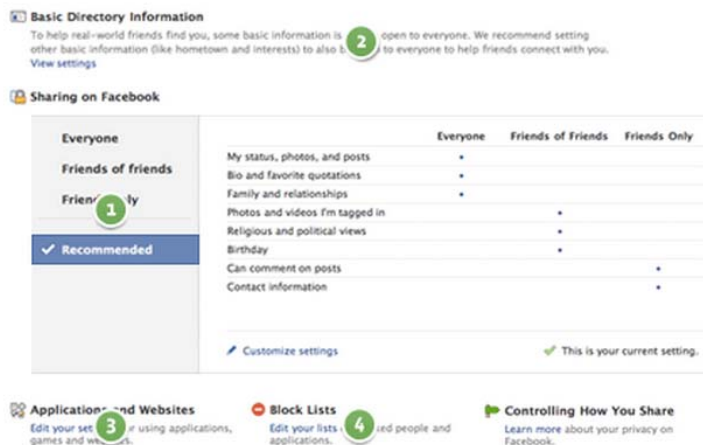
Basic Directory Information

To help real-world friends find you, some basic information is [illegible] open to everyone. We recommend setting other basic information (like hometown and interests) to also b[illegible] to everyone to help friends connect with you.

View settings

Sharing on Facebook

Everyone

Friends of friends

Frien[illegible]ly

1

✓ Recommended

| | Everyone | Friends of Friends | Friends Only |
|---|---|---|---|
| My status, photos, and posts | • | | |
| Bio and favorite quotations | • | | |
| Family and relationships | • | | |
| Photos and videos I'm tagged in | | • | |
| Religious and political views | | • | |
| Birthday | | • | |
| Can comment on posts | | | • |
| Contact information | | | • |

Customize settings

✓ This is your current setting.

Applications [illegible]nd Websites

3

Edit your set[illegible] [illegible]r using applications, games and we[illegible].

Block Lists

4

Edit your lists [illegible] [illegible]ed people and applications.

Controlling How You Share

Learn more about your privacy on Facebook.

2